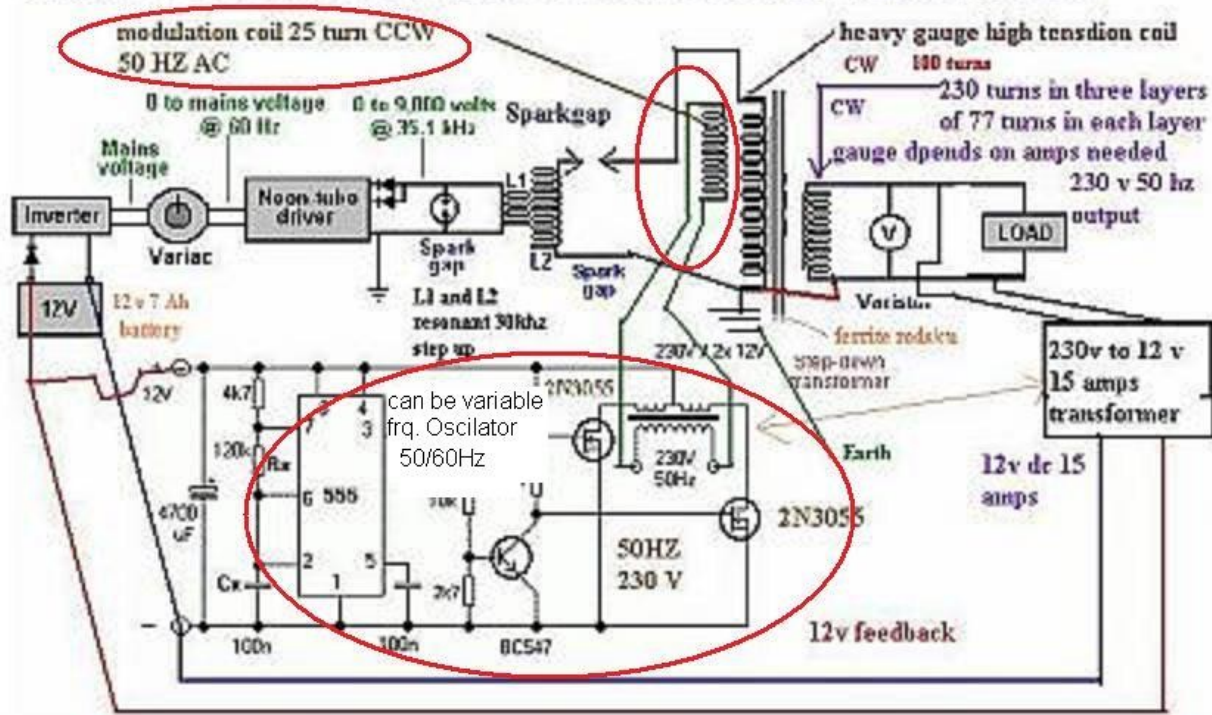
modulation coil 25 turn CCW
50 HZ AC

heavy gauge high tensdion coil
CW 100 turns
CW
230 turns in three layers of 77 turns in each layer
gauge dpends on amps needed
230 v 50 hz output

0 to mains voltage @ 60 Hz
0 to 9,000 volts @ 35.1 kHz
Sparkgap
Mains voltage
Inverter
Variac
Neon tube driver
Spark gap
L1
L2
Spark gap
V
LOAD
Varistor
12V
12 v 7 Ah battery
L1 and L2 resonant 30khz step up
ferrite rods
Step-down transformer
230V / 2x 12V
230v to 12 v 15 amps transformer
12V
4k7
120k
Rx
8 4
7 3
6 555
2 5
1
can be variable frq. Oscilator 50/60Hz
2N3055
230V 50Hz
Earth
12v dc 15 amps
4700 uF
10k
2k7
2N3055
50HZ 230 V
Cx
100n
100n
BC547
12v feedback